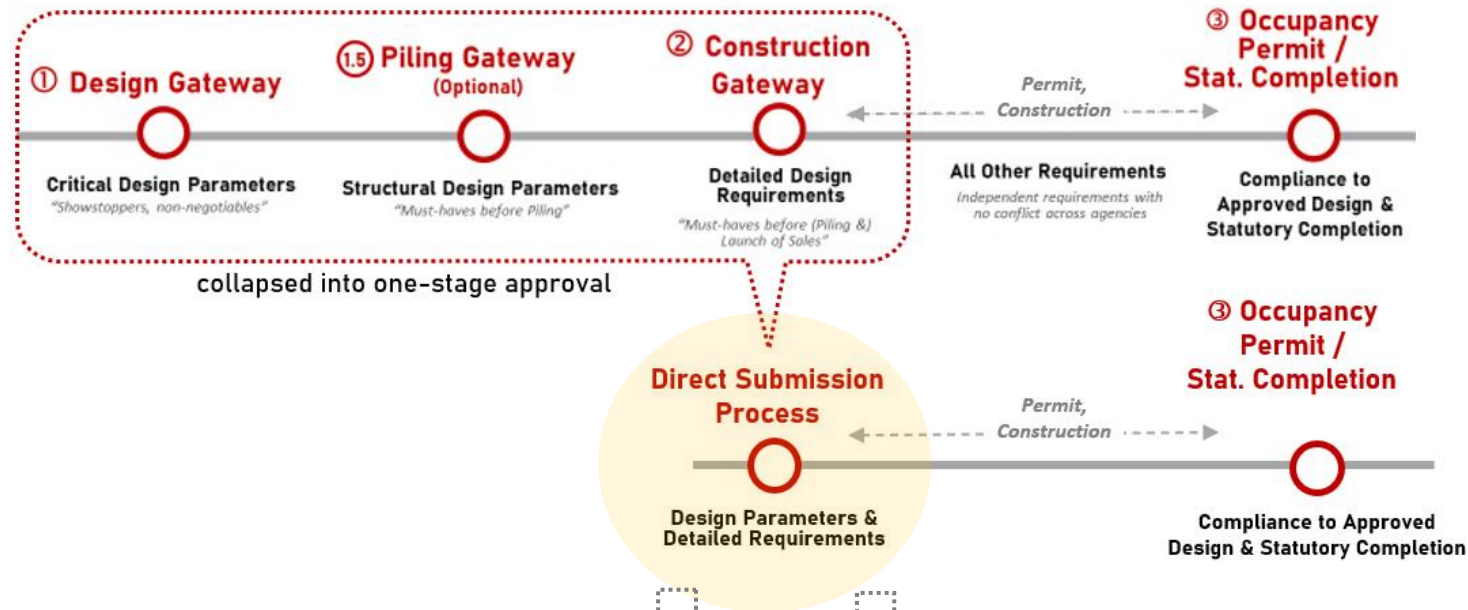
① Design Gateway

Critical Design Parameters
"Showstoppers, non-negotiables"

1.5 Piling Gateway
(Optional)

Structural Design Parameters
"Must-haves before Piling"

② Construction Gateway

Detailed Design Requirements
"Must-haves before (Piling &) Launch of Sales"

Permit, Construction

All Other Requirements
Independent requirements with no conflict across agencies

③ Occupancy Permit / Stat. Completion

Compliance to Approved Design & Statutory Completion

collapsed into one-stage approval

Direct Submission Process

Design Parameters & Detailed Requirements

Permit, Construction

③ Occupancy Permit / Stat. Completion

Compliance to Approved Design & Statutory Completion